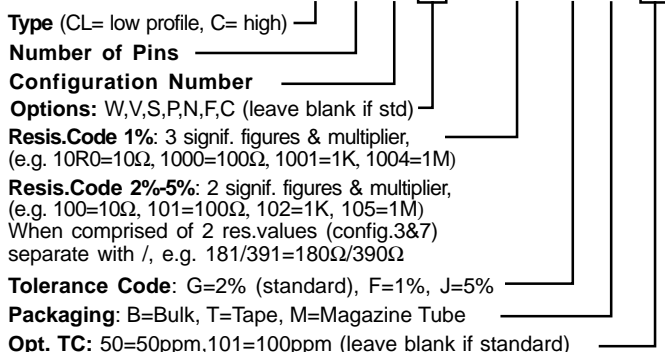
**Type** (CL= low profile, C= high)

**Number of Pins**

**Configuration Number**

**Options:** W,V,S,P,N,F,C (leave blank if std)

**Resis.Code 1%**: 3 signif. figures & multiplier, (e.g. 10R0=10Ω, 1000=100Ω, 1001=1K, 1004=1M)

**Resis.Code 2%-5%**: 2 signif. figures & multiplier, (e.g. 100=10Ω, 101=100Ω, 102=1K, 105=1M) When comprised of 2 res.values (config.3&7) separate with /, e.g. 181/391=180Ω/390Ω

**Tolerance Code**: G=2% (standard), F=1%, J=5%

**Packaging**: B=Bulk, T=Tape, M=Magazine Tube

**Opt. TC:** 50=50ppm,101=100ppm (leave blank if standard)